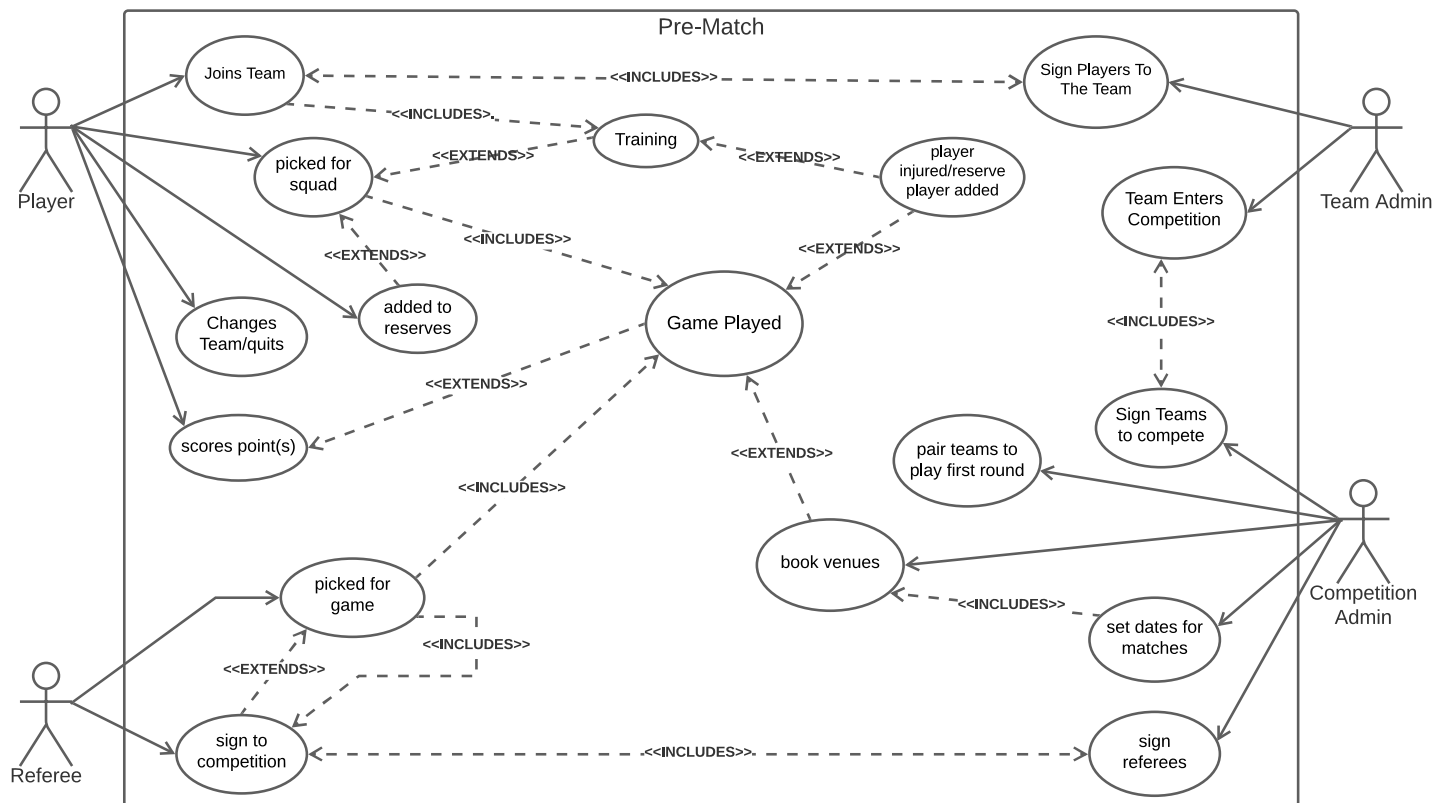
Pre-Match

Player

Joins Team

<<INCLUDES>>

Sign Players To The Team

<<INCLUDES>>.

Training

picked for squad

<<EXTENDS>>

<<EXTENDS>>

player injured/reserve player added

Team Admin

Team Enters Competition

<<INCLUDES>>

<<EXTENDS>>

<<EXTENDS>>

Changes Team/quits

added to reserves

Game Played

<<INCLUDES>>

<<EXTENDS>>

scores point(s)

Sign Teams to compete

pair teams to play first round

<<EXTENDS>>

<<INCLUDES>>

Competition Admin

picked for game

book venues

<<INCLUDES>>

<<INCLUDES>>

set dates for matches

<<EXTENDS>>

Referee

sign to competition

<<INCLUDES>>.

sign referees